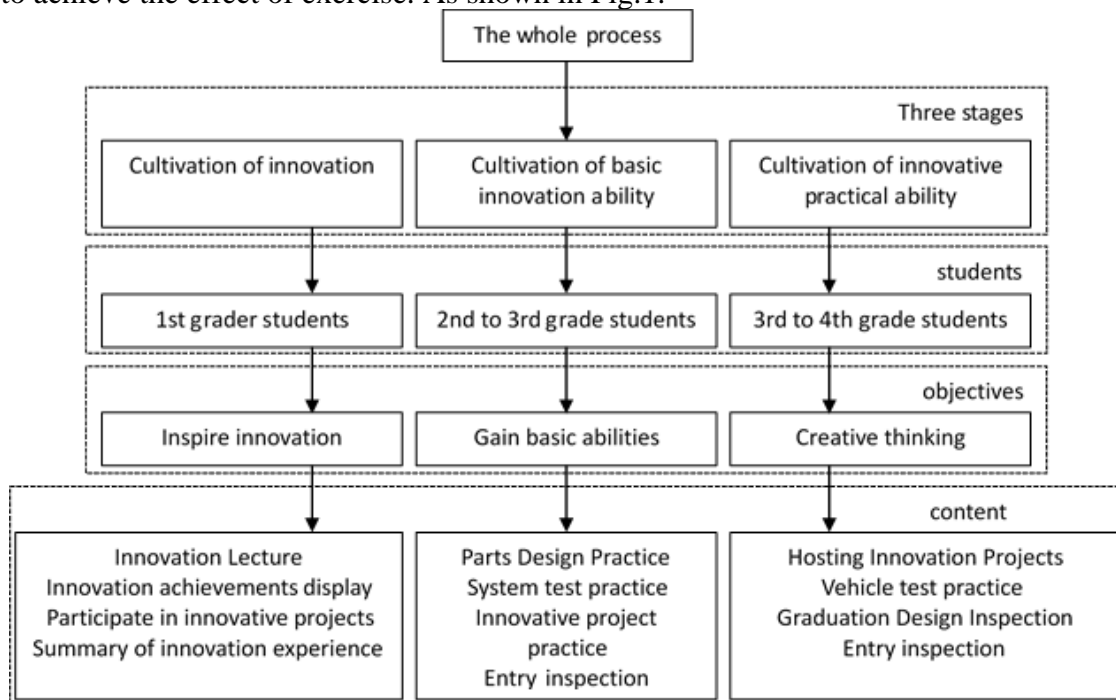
to achieve the effect of exercise. As shown in Fig.1.

The whole process

Three stages

Cultivation of innovation

Cultivation of basic innovation ability

Cultivation of innovative practical ability

students

1st grader students

2nd to 3rd grade students

3rd to 4th grade students

objectives

Inspire innovation

Gain basic abilities

Creative thinking

content

Innovation Lecture
Innovation achievements display
Participate in innovative projects
Summary of innovation experience

Parts Design Practice
System test practice
Innovative project practice
Entry inspection

Hosting Innovation Projects
Vehicle test practice
Graduation Design Inspection
Entry inspection